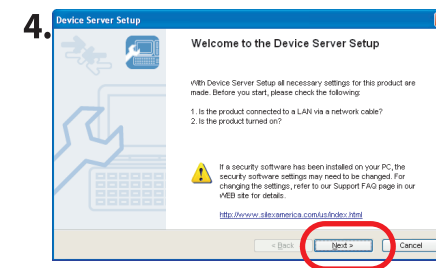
4.

Device Server Setup

Welcome to the Device Server Setup

With Device Server Setup all necessary settings for this product are made. Before you start, please check the following:

1. Is the product connected to a LAN via a network cable?
2. Is the product turned on?

If a security software has been installed on your PC, the security software settings may need to be changed. For changing the settings, refer to our Support FAQ page in our WEB site for details.

http://www.silexamerica.com/us/index.html

< Back

Next >

Cancel